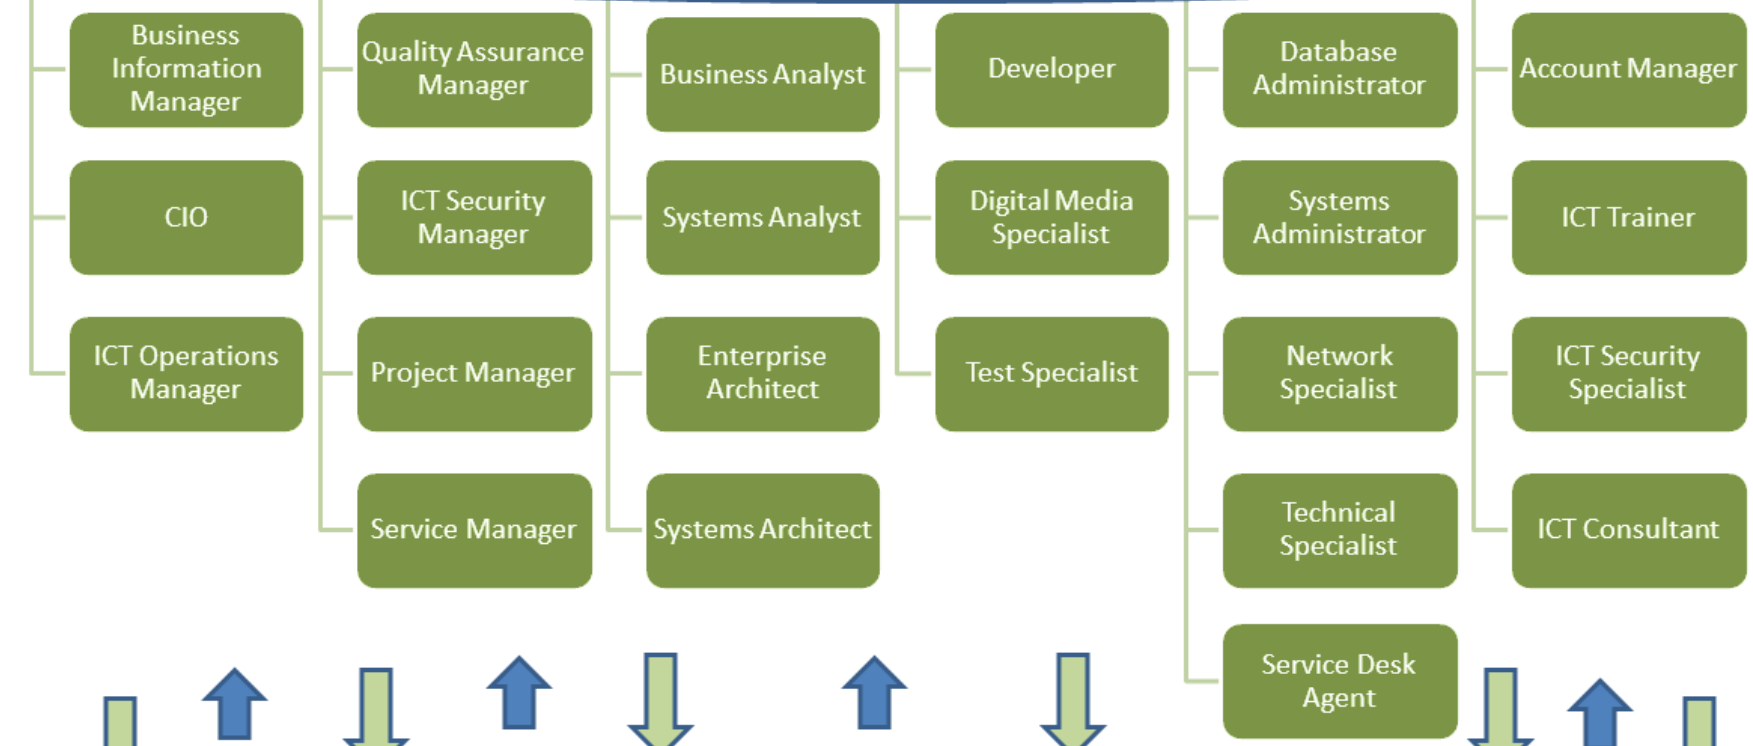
Business Information Manager

CIO

ICT Operations Manager

Quality Assurance Manager

ICT Security Manager

Project Manager

Service Manager

Business Analyst

Systems Analyst

Enterprise Architect

Systems Architect

Developer

Digital Media Specialist

Test Specialist

Database Administrator

Systems Administrator

Network Specialist

Technical Specialist

Service Desk Agent

Account Manager

ICT Trainer

ICT Security Specialist

ICT Consultant